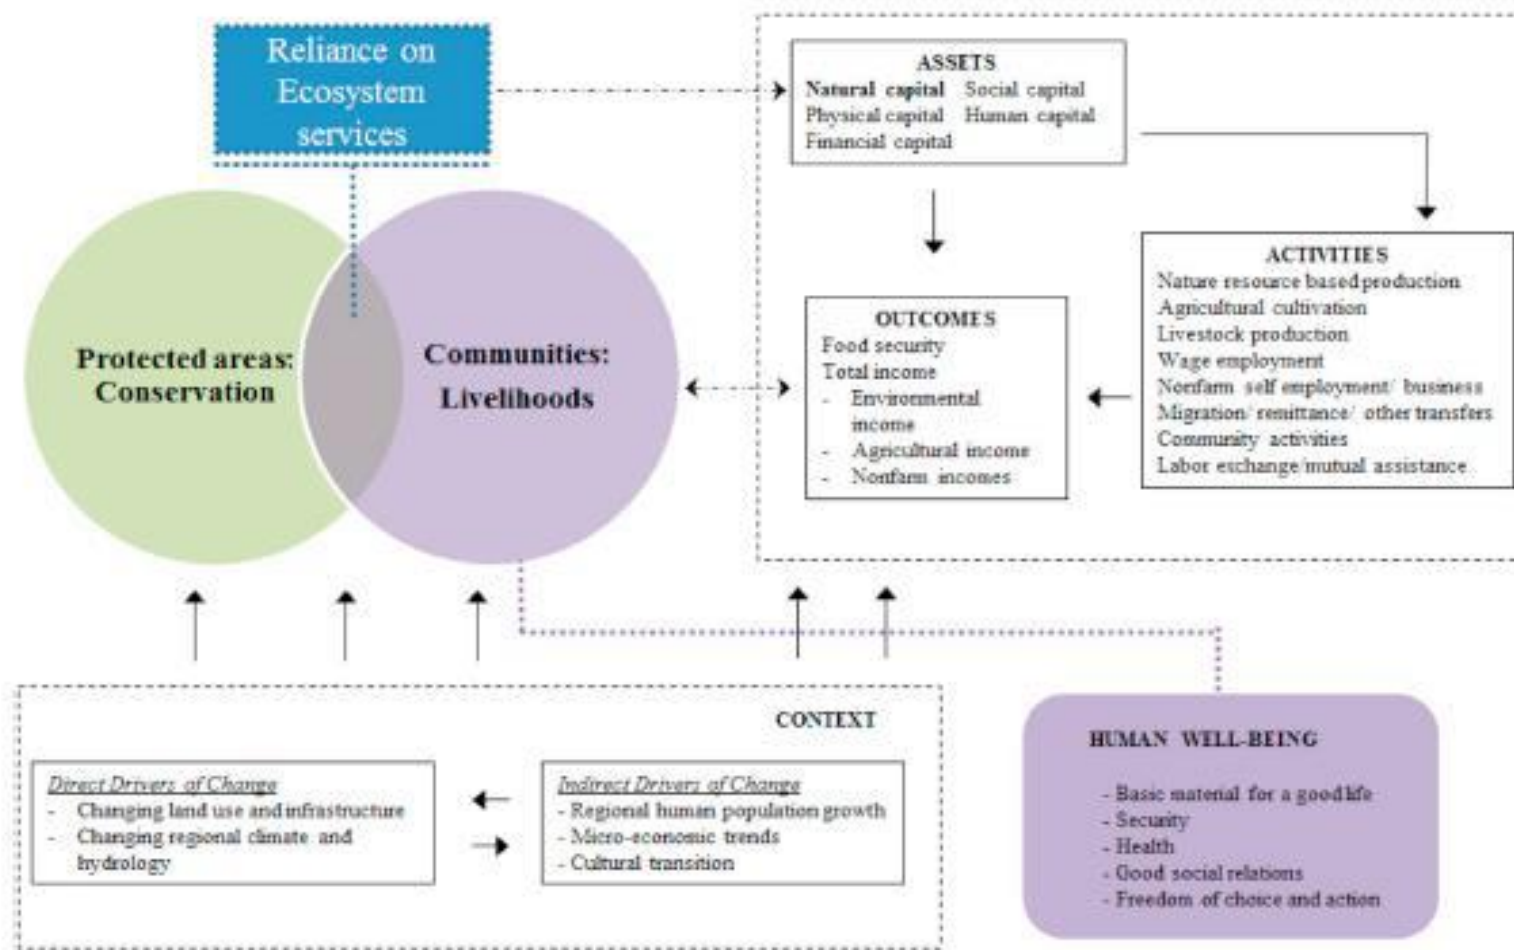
Reliance on Ecosystem services

ASSETS
Natural capital Social capital
Physical capital Human capital
Financial capital

ACTIVITIES
Nature resource based production
Agricultural cultivation
Livestock production
Wage employment
Nonfarm self employment/ business
Migration/ remittance/ other transfers
Community activities
Labor exchange/mutual assistance

OUTCOMES
Food security
Total income
- Environmental income
- Agricultural income
- Nonfarm incomes

Protected areas: Conservation

Communities: Livelihoods

CONTEXT

Direct Drivers of Change
- Changing land use and infrastructure
- Changing regional climate and hydrology

Indirect Drivers of Change
- Regional human population growth
- Micro-economic trends
- Cultural transition

HUMAN WELL-BEING
- Basic material for a good life
- Security
- Health
- Good social relations
- Freedom of choice and action